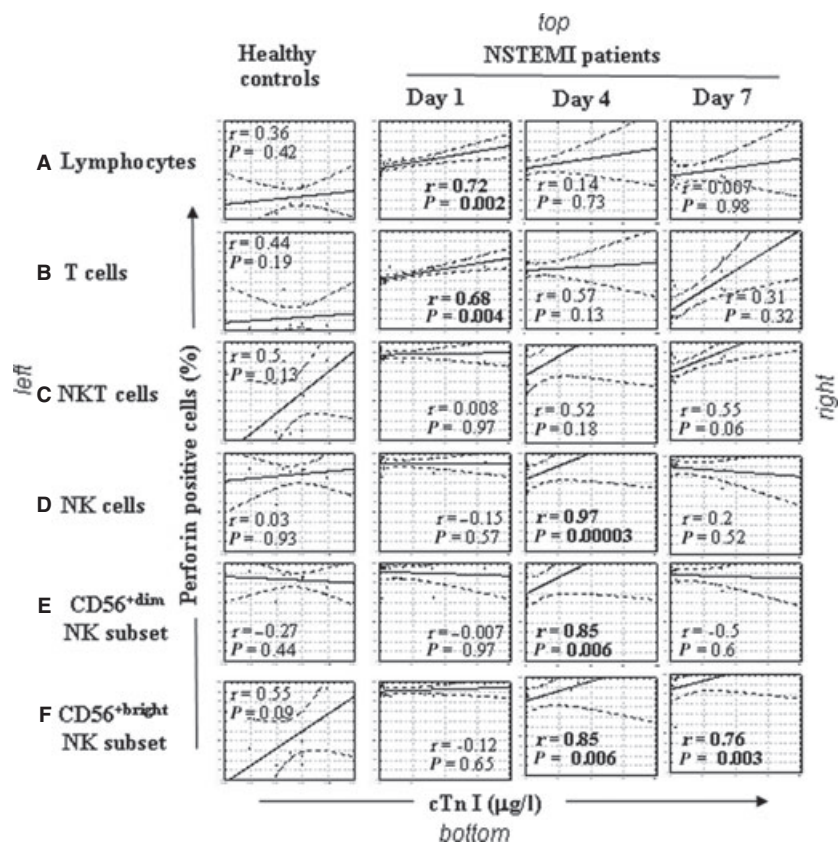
top

Healthy controls

NSTEMI patients

Day 1

Day 4

Day 7

A Lymphocytes

r = 0.36
P = 0.42

r = 0.72
P = 0.002

r = 0.14
P = 0.73

r = 0.007
P = 0.98

B T cells

r = 0.44
P = 0.19

r = 0.68
P = 0.004

r = 0.57
P = 0.13

r = 0.31
P = 0.32

left

C NKT cells

r = 0.5
P = 0.13

r = 0.008
P = 0.97

r = 0.52
P = 0.18

r = 0.55
P = 0.06

right

D NK cells

r = 0.03
P = 0.93

r = -0.15
P = 0.57

r = 0.97
P = 0.00003

r = 0.2
P = 0.52

E CD56$^{+dim}$ NK subset

r = -0.27
P = 0.44

r = -0.007
P = 0.97

r = 0.85
P = 0.006

r = -0.5
P = 0.6

F CD56$^{+bright}$ NK subset

r = 0.55
P = 0.09

r = -0.12
P = 0.65

r = 0.85
P = 0.006

r = 0.76
P = 0.003

Perforin positive cells (%)

cTn I (μg/l)

bottom